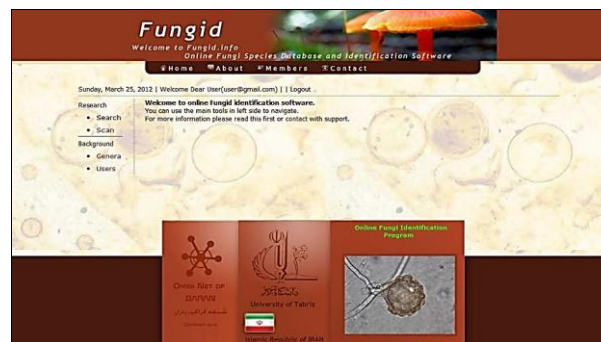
Fungid
Welcome to Fungid.info
Online Fungi Species Database and Identification Software

Home About Members Contact

Sunday, March 25, 2012 | Welcome Dear User(user@gmail.com) | | Logout

Research
• Search
• Scan
Background
• Genera
• Users

Welcome to online Fungid identification software.
You can use the main tools in left side to navigate.
For more information please read this first or contact with support.

Online Fungi Identification Program

Omics Net of IRAN
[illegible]

University of Tabriz

Islamic Republic of IRAN